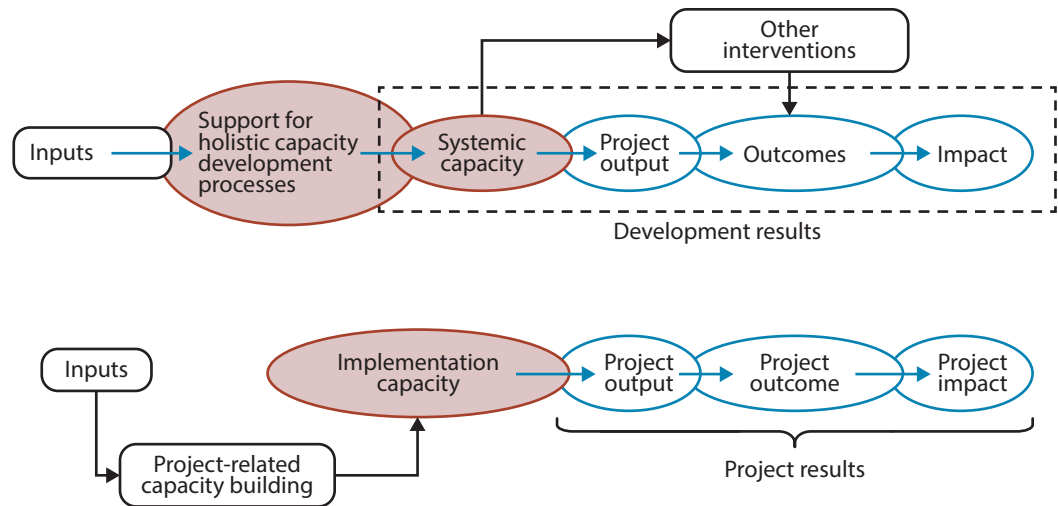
Other interventions

Inputs

Support for holistic capacity development processes

Systemic capacity

Project output

Outcomes

Impact

Development results

Inputs

Implementation capacity

Project output

Project outcome

Project impact

Project-related capacity building

Project results